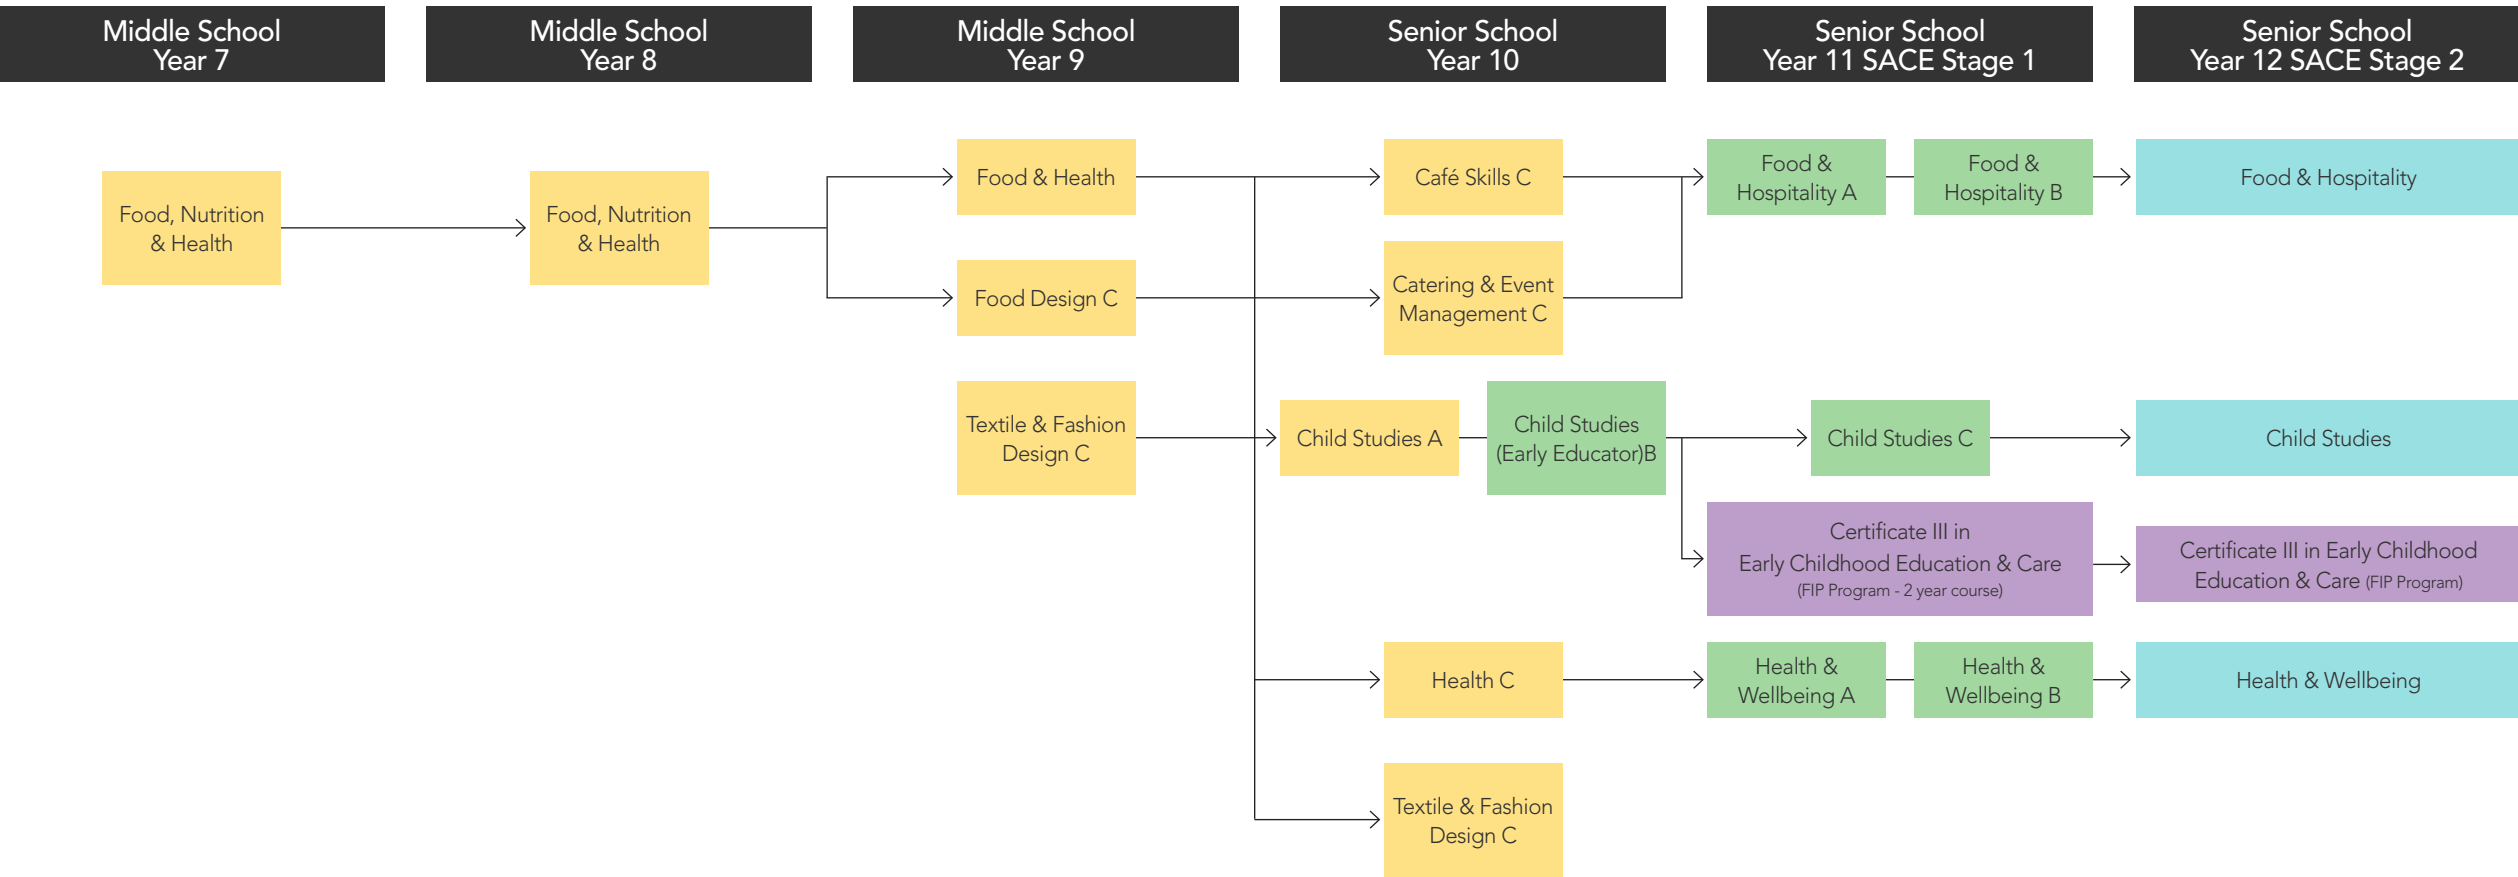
Middle School Year 7

Middle School Year 8

Middle School Year 9

Senior School Year 10

Senior School Year 11 SACE Stage 1

Senior School Year 12 SACE Stage 2

Food, Nutrition & Health

Food, Nutrition & Health

Food & Health

Food Design C

Textile & Fashion Design C

Café Skills C

Catering & Event Management C

Child Studies A

Child Studies (Early Educator)B

Health C

Textile & Fashion Design C

Food & Hospitality A

Food & Hospitality B

Child Studies C

Certificate III in Early Childhood Education & Care (FIP Program - 2 year course)

Health & Wellbeing A

Health & Wellbeing B

Food & Hospitality

Child Studies

Certificate III in Early Childhood Education & Care (FIP Program)

Health & Wellbeing